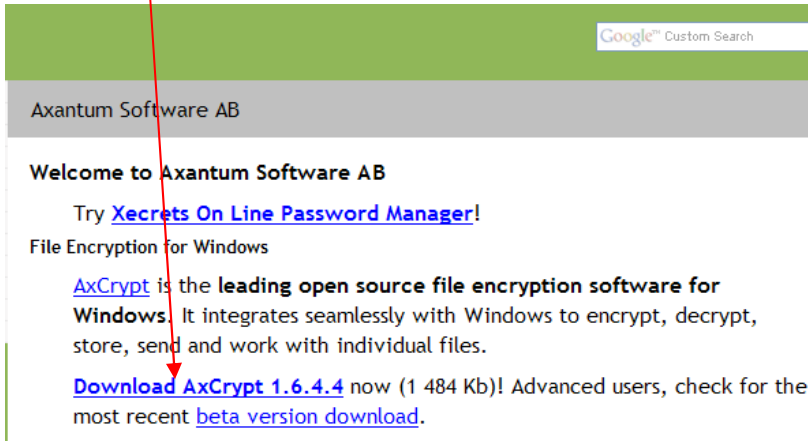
Google™ Custom Search

Axantum Software AB

Welcome to Axantum Software AB

Try Xecrets On Line Password Manager!

File Encryption for Windows

AxCrypt is the leading open source file encryption software for Windows. It integrates seamlessly with Windows to encrypt, decrypt, store, send and work with individual files.

Download AxCrypt 1.6.4.4 now (1 484 Kb)! Advanced users, check for the most recent beta version download.